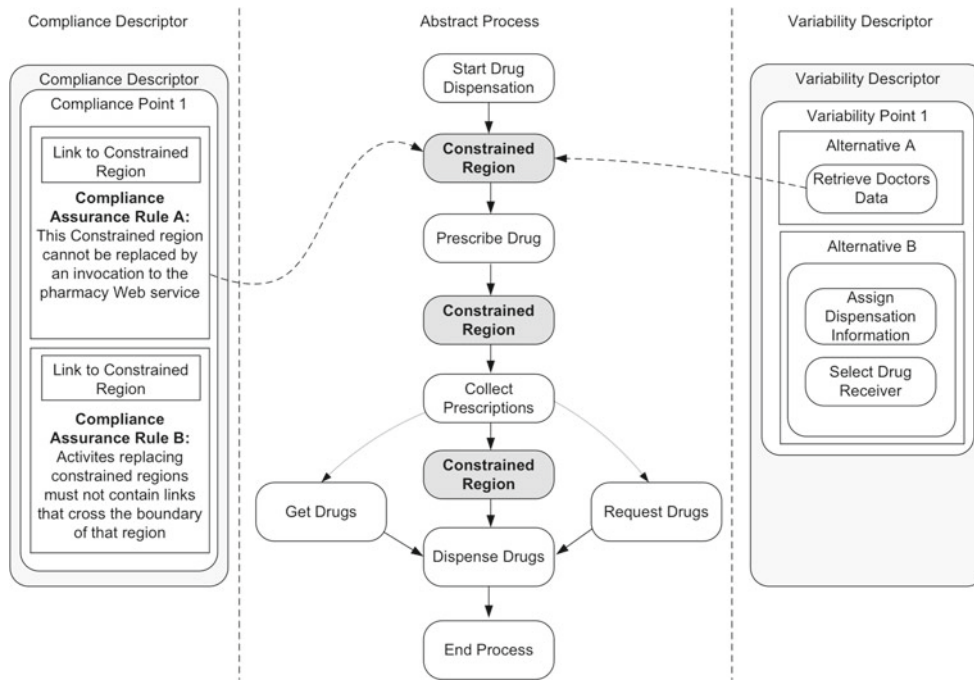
Compliance Descriptor

Abstract Process

Variability Descriptor

Compliance Descriptor

Compliance Point 1

Link to Constrained Region

**Compliance Assurance Rule A:** This Constrained region cannot be replaced by an invocation to the pharmacy Web service

Link to Constrained Region

**Compliance Assurance Rule B:** Activites replacing constrained regions must not contain links that cross the boundary of that region

Start Drug Dispensation

**Constrained Region**

Prescribe Drug

**Constrained Region**

Collect Prescriptions

**Constrained Region**

Get Drugs

Request Drugs

Dispense Drugs

End Process

Variability Descriptor

Variability Point 1

Alternative A

Retrieve Doctors Data

Alternative B

Assign Dispensation Information

Select Drug Receiver